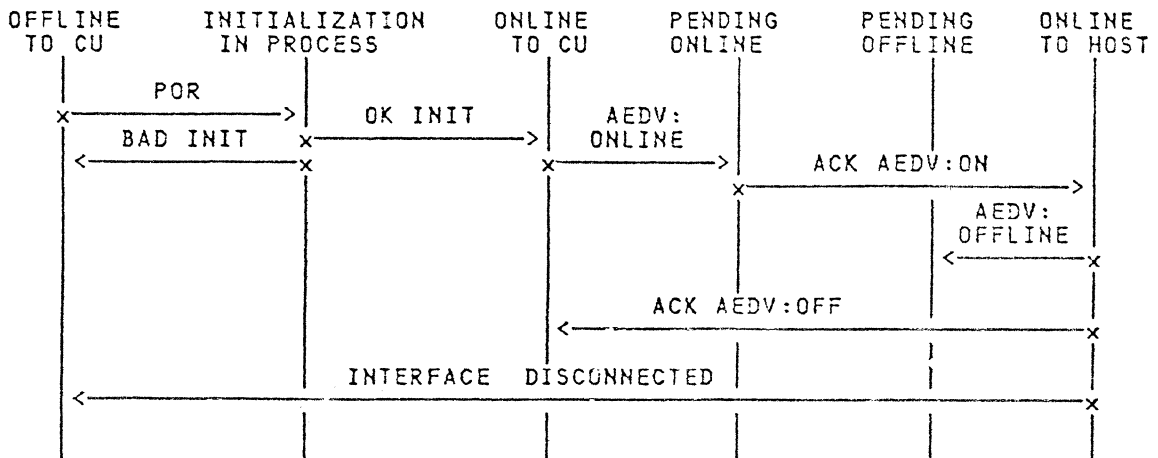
OFFLINE TO CU

INITIALIZATION IN PROCESS

ONLINE TO CU

PENDING ONLINE

PENDING OFFLINE

ONLINE TO HOST

POR

OK INIT

BAD INIT

AEDV: ONLINE

ACK AEDV:ON

AEDV: OFFLINE

ACK AEDV:OFF

INTERFACE DISCONNECTED